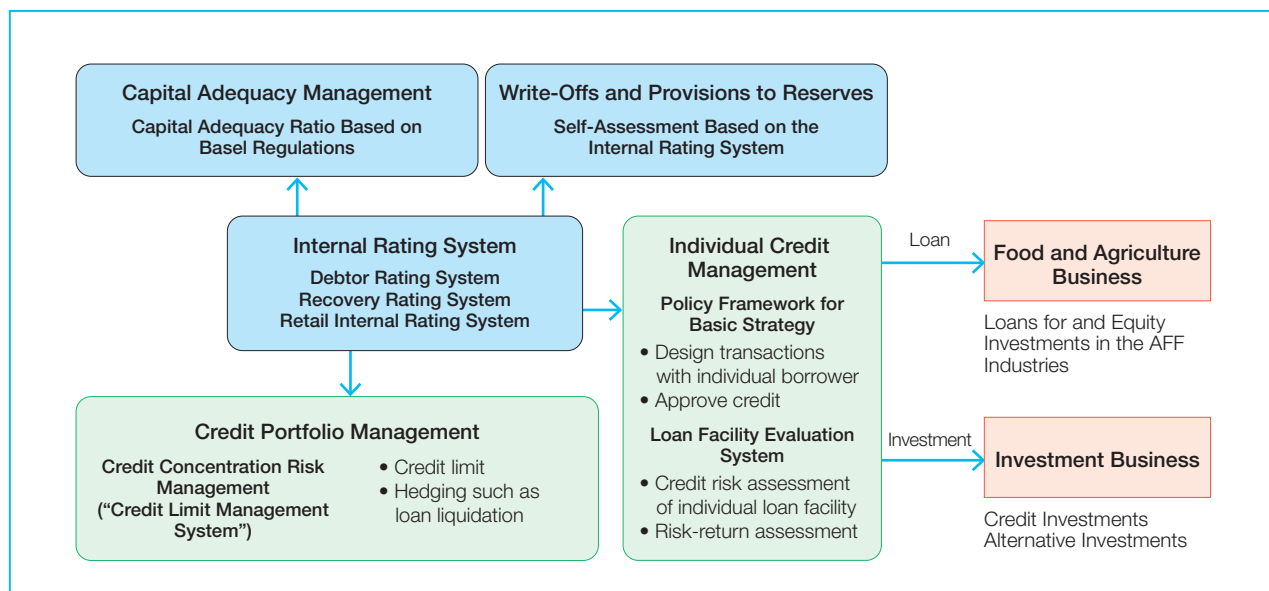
Capital Adequacy Management
Capital Adequacy Ratio Based on Basel Regulations

Write-Offs and Provisions to Reserves
Self-Assessment Based on the Internal Rating System

Internal Rating System
Debtor Rating System
Recovery Rating System
Retail Internal Rating System

Individual Credit Management
Policy Framework for Basic Strategy
• Design transactions with individual borrower
• Approve credit
Loan Facility Evaluation System
• Credit risk assessment of individual loan facility
• Risk-return assessment

Loan

Food and Agriculture Business

Loans for and Equity Investments in the AFF Industries

Investment

Investment Business

Credit Investments
Alternative Investments

Credit Portfolio Management
Credit Concentration Risk Management
(“Credit Limit Management System”)
• Credit limit
• Hedging such as loan liquidation